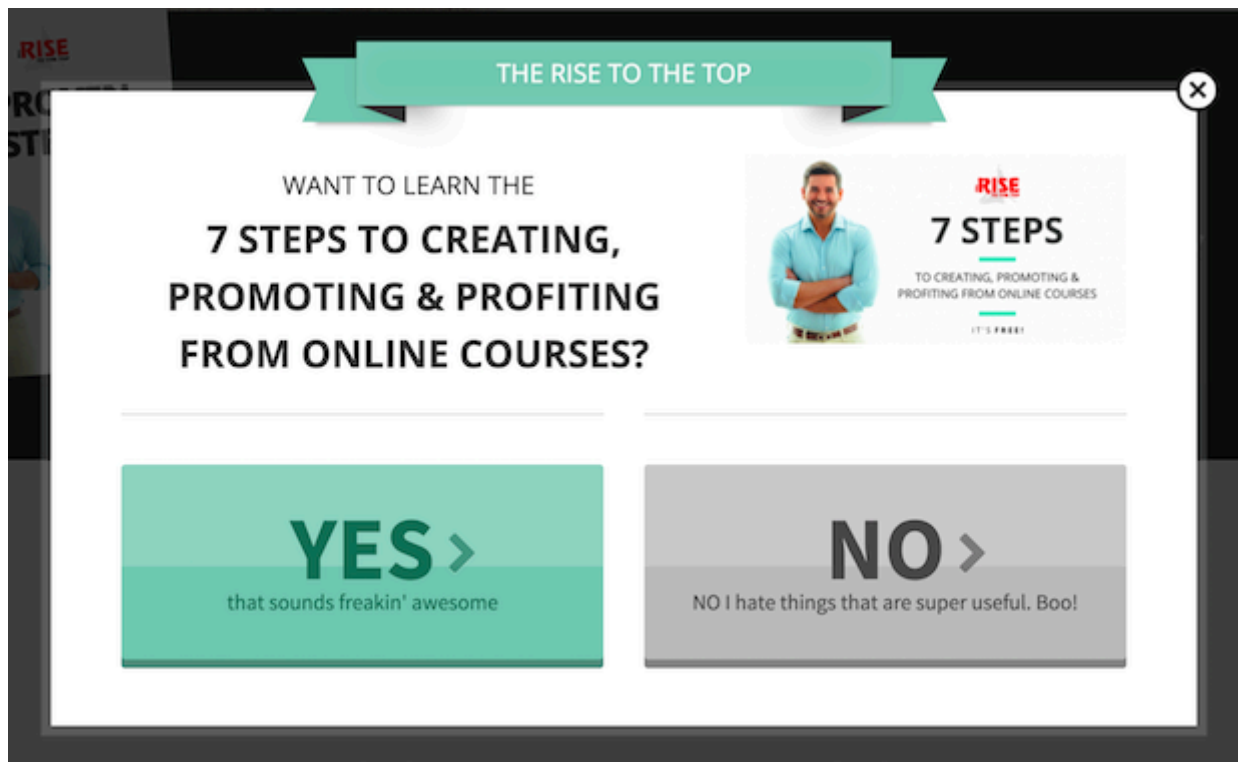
RISE

THE RISE TO THE TOP

×

WANT TO LEARN THE

7 STEPS TO CREATING, PROMOTING & PROFITING FROM ONLINE COURSES?

RISE

7 STEPS

TO CREATING, PROMOTING & PROFITING FROM ONLINE COURSES

IT'S FREE!

YES ›

that sounds freakin' awesome

NO ›

NO I hate things that are super useful. Boo!